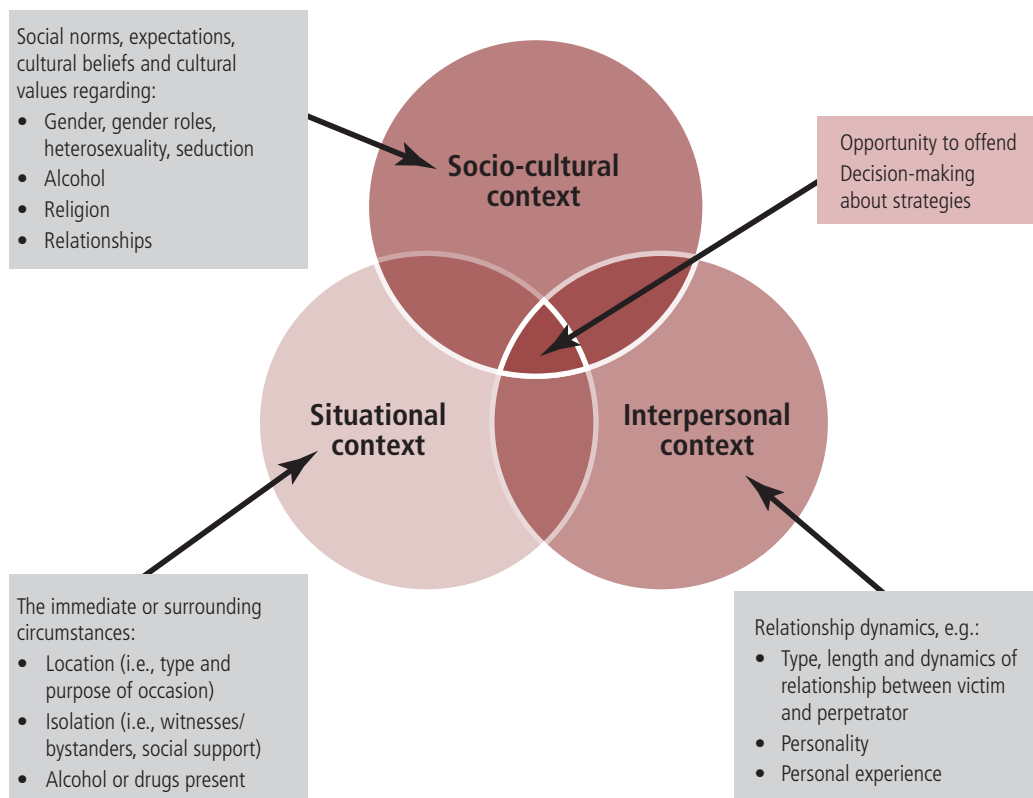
Social norms, expectations, cultural beliefs and cultural values regarding:
- Gender, gender roles, heterosexuality, seduction
- Alcohol
- Religion
- Relationships

Socio-cultural context

Opportunity to offend
Decision-making about strategies

Situational context

Interpersonal context

The immediate or surrounding circumstances:
- Location (i.e., type and purpose of occasion)
- Isolation (i.e., witnesses/ bystanders, social support)
- Alcohol or drugs present

Relationship dynamics, e.g.:
- Type, length and dynamics of relationship between victim and perpetrator
- Personality
- Personal experience